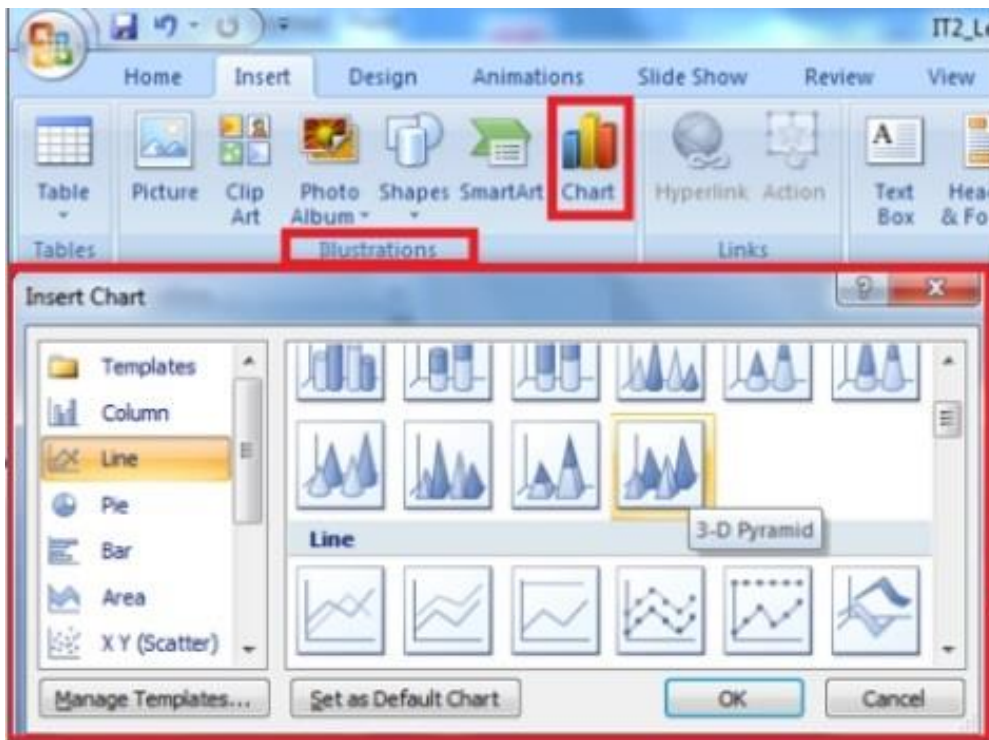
IT2_Le

Home Insert Design Animations Slide Show Review View

Table
Tables

Picture Clip Art Photo Album Shapes SmartArt Chart
Illustrations

Hyperlink Action
Links

Text Box Hea & Fo

Insert Chart

Templates
Column
Line
Pie
Bar
Area
X Y (Scatter)

3-D Pyramid

Line

Manage Templates...
Set as Default Chart
OK
Cancel